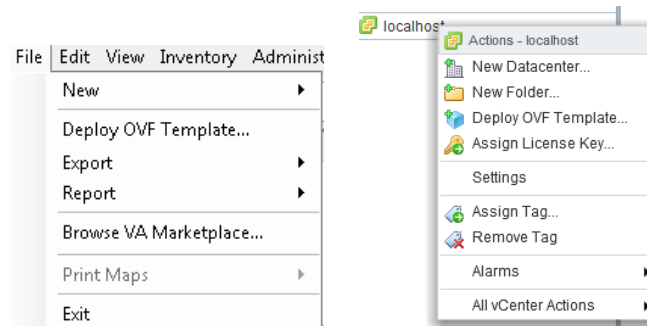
File | Edit View Inventory Administ

New

Deploy OVF Template...

Export

Report

Browse VA Marketplace...

Print Maps

Exit

localhost

Actions - localhost

New Datacenter...

New Folder...

Deploy OVF Template...

Assign License Key...

Settings

Assign Tag...

Remove Tag

Alarms

All vCenter Actions